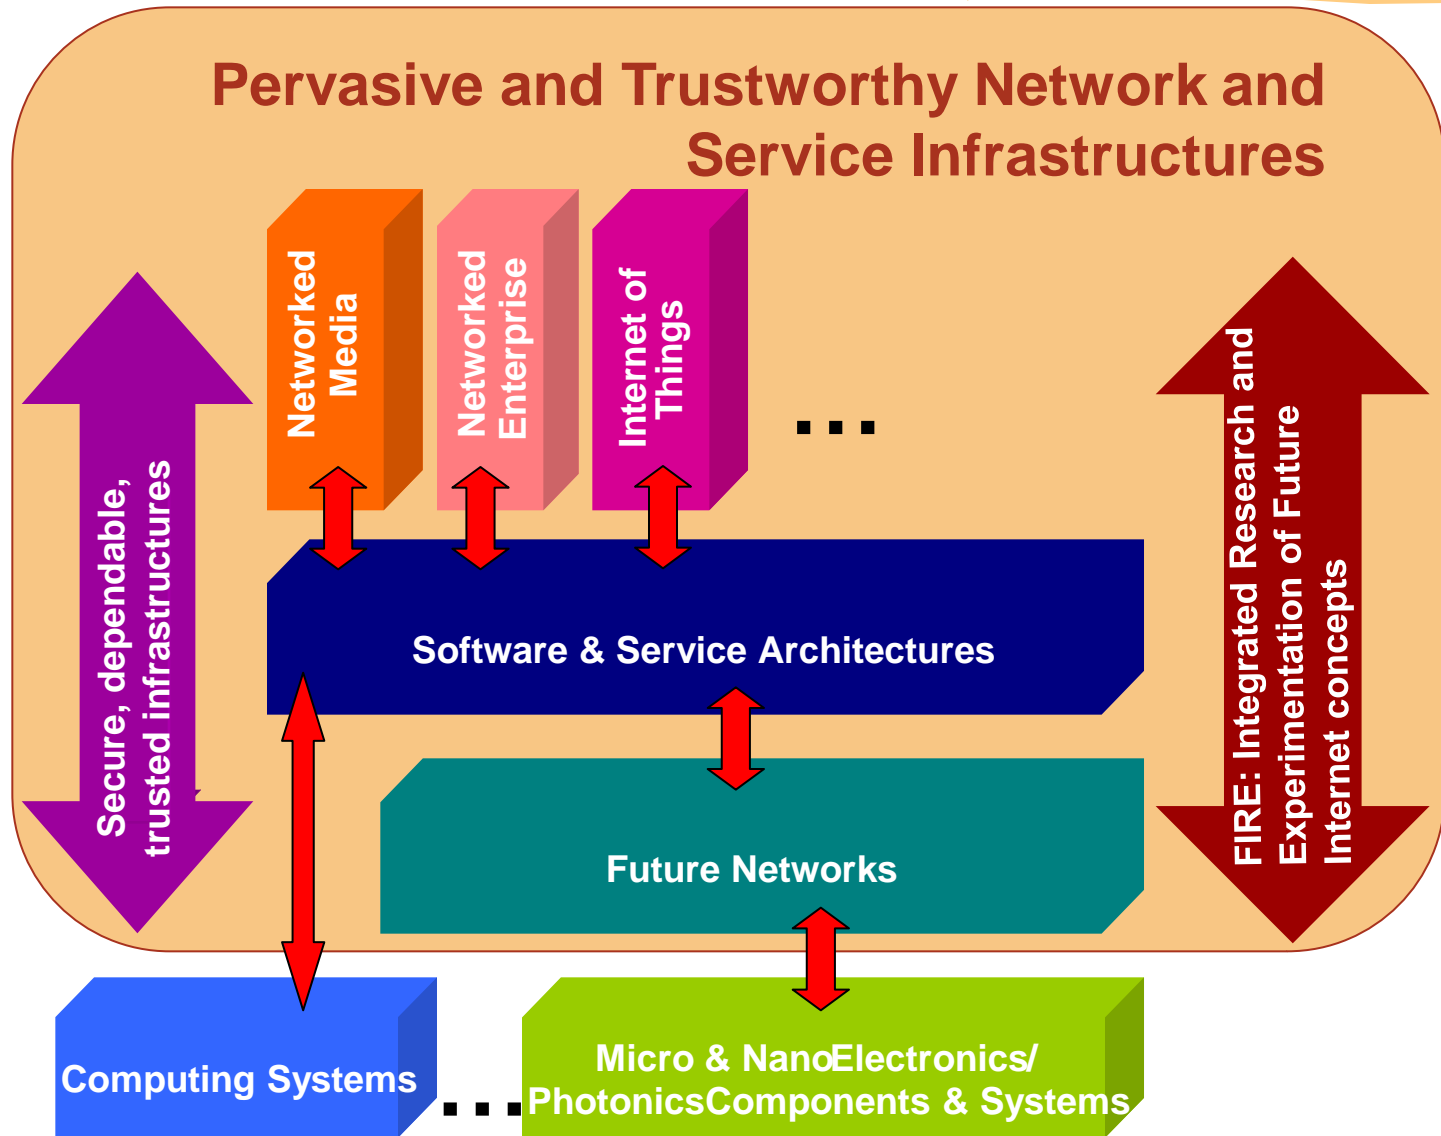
Pervasive and Trustworthy Network and Service Infrastructures

Secure, dependable, trusted infrastructures

Networked Media

Networked Enterprise

Internet of Things

...

FIRE: Integrated Research and Experimentation of Future Internet concepts

Software & Service Architectures

Future Networks

Computing Systems

...

Micro & NanoElectronics/ PhotonicsComponents & Systems